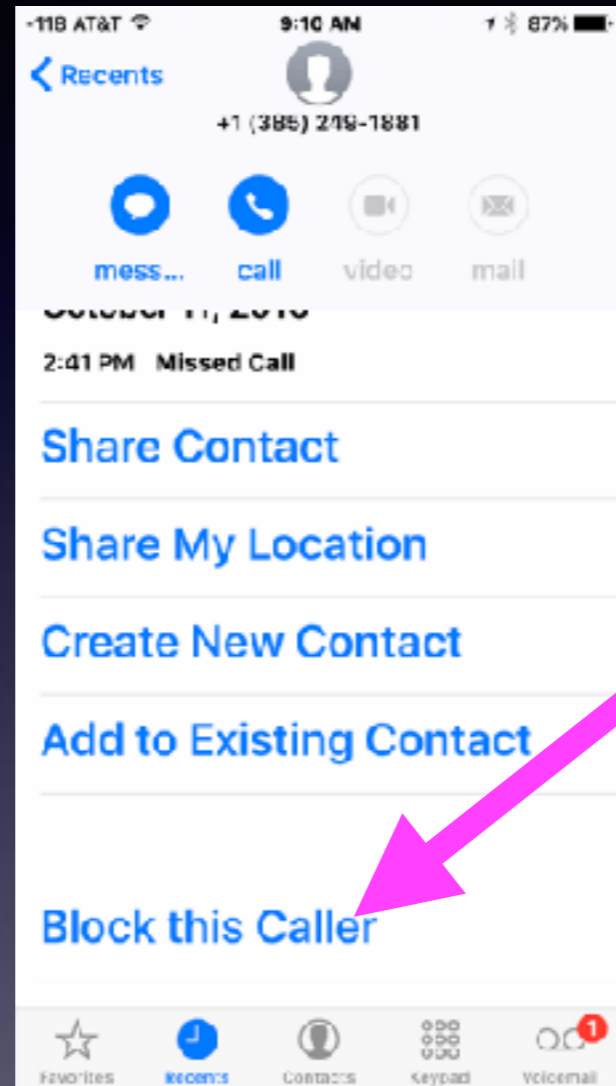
-118 AT&T 9:10 AM 87%

Recents

+1 (385) 248-1881

mess... call video mail

October 11, 2016

2:41 PM Missed Call

Share Contact

Share My Location

Create New Contact

Add to Existing Contact

Block this Caller

Favorites Recents Contacts Keypad 1 Voicemail